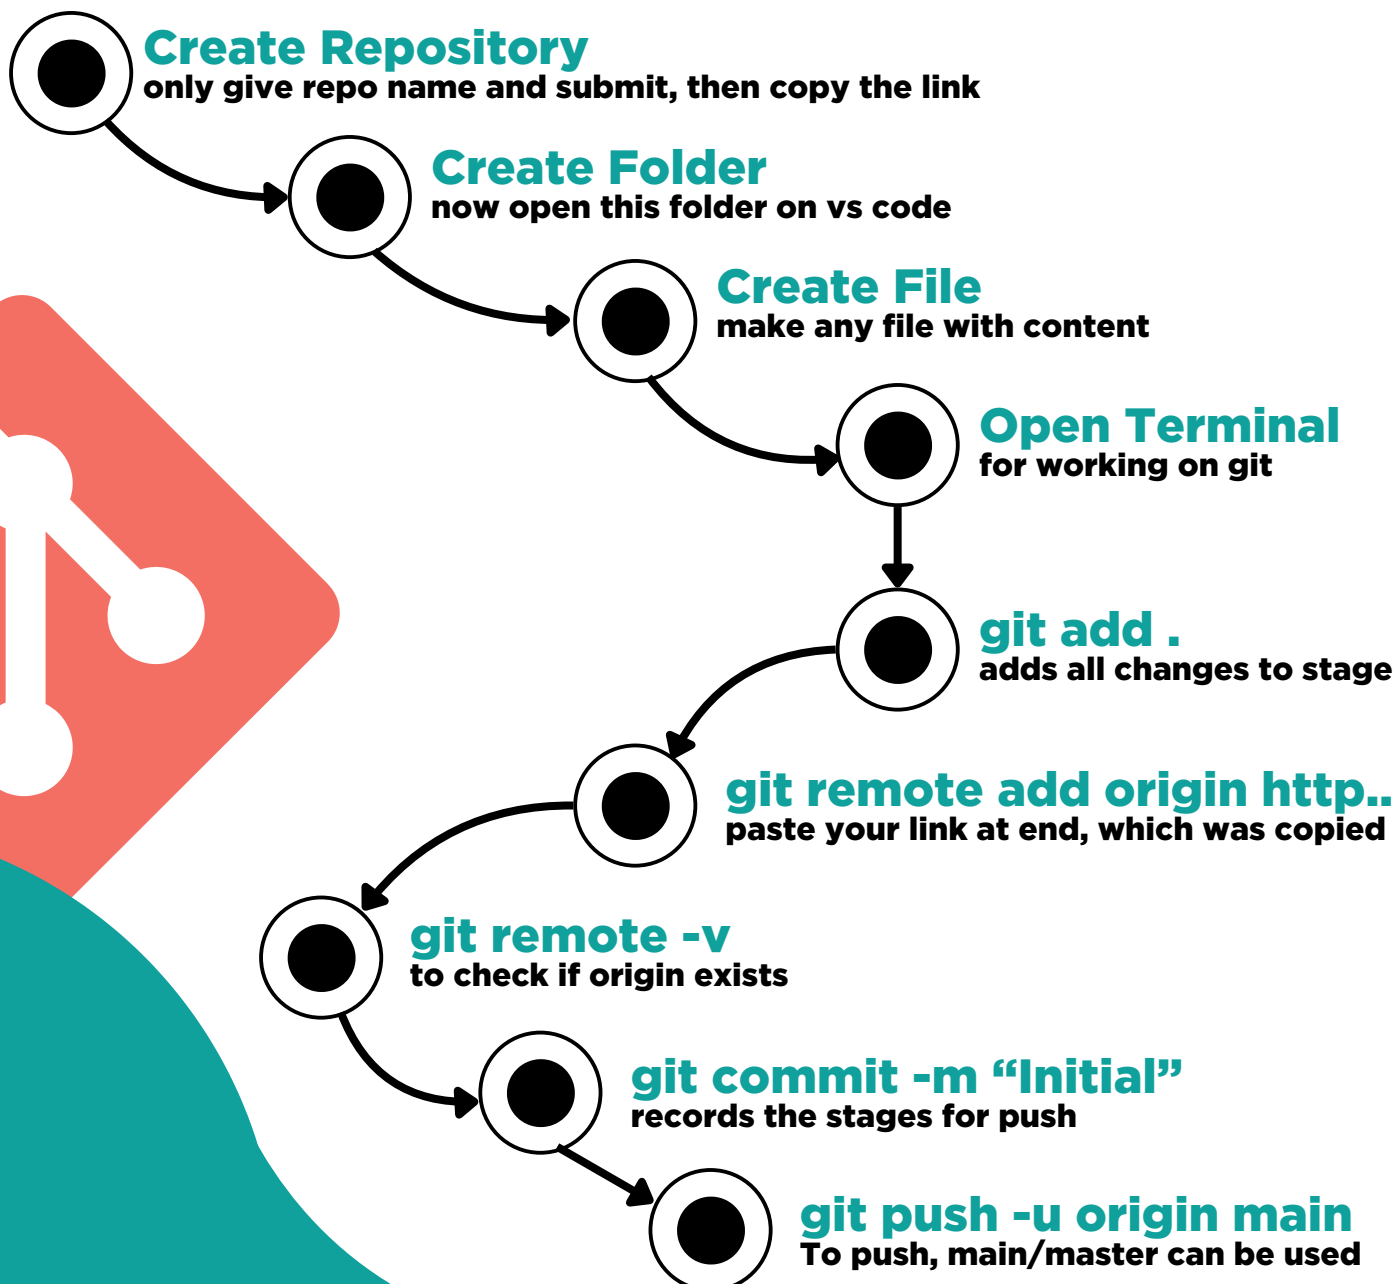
Create Repository
only give repo name and submit, then copy the link

Create Folder
now open this folder on vs code

Create File
make any file with content

Open Terminal
for working on git

git add .
adds all changes to stage

git remote add origin http..
paste your link at end, which was copied

git remote -v
to check if origin exists

git commit -m “Initial”
records the stages for push

git push -u origin main
To push, main/master can be used